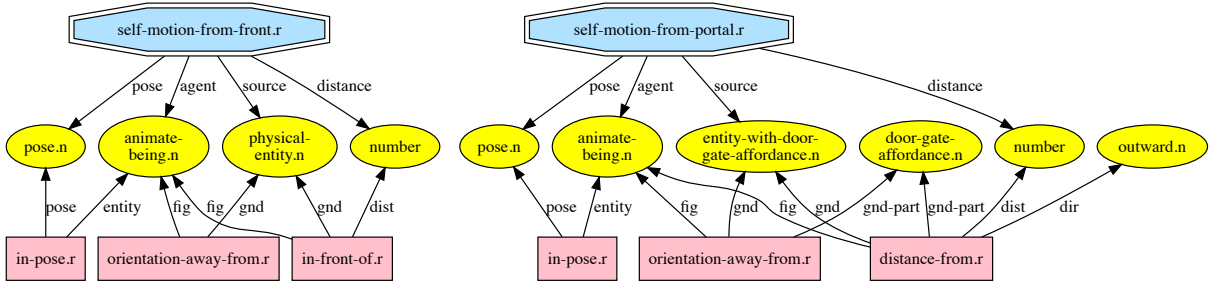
self-motion-from-front.r

pose
agent
source
distance

pose.n
animate-being.n
physical-entity.n
number

pose
entity
fig
fig
gnd
gnd
dist

in-pose.r
orientation-away-from.r
in-front-of.r

self-motion-from-portal.r

pose
agent
source
distance

pose.n
animate-being.n
entity-with-door-gate-affordance.n
door-gate-affordance.n
number
outward.n

pose
entity
fig
gnd
fig
gnd
gnd-part
gnd-part
dist
dir

in-pose.r
orientation-away-from.r
distance-from.r